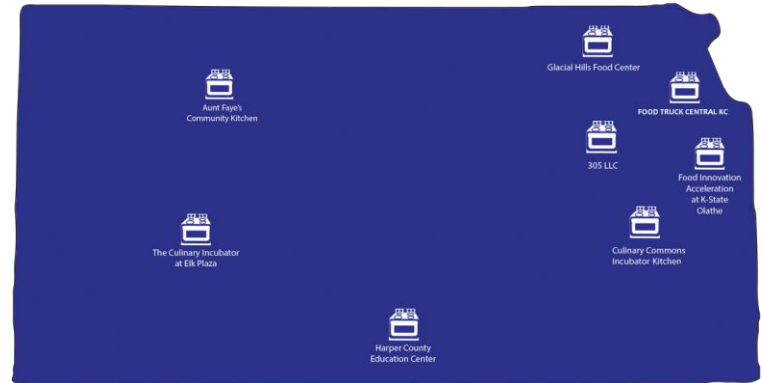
Glacial Hills Food Center

Aunt Faye's Community Kitchen

FOOD TRUCK CENTRAL KC

305 LLC

Food Innovation Acceleration at K-State Olathe

The Culinary Incubator at Elk Plaza

Culinary Commons Incubator Kitchen

Harper County Education Center